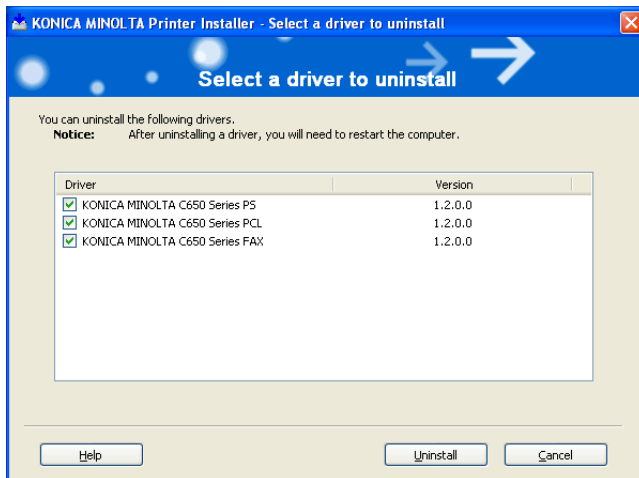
KONICA MINOLTA Printer Installer - Select a driver to uninstall

Select a driver to uninstall

You can uninstall the following drivers.
Notice: After uninstalling a driver, you will need to restart the computer.

| Driver | Version |
|---|---|
| KONICA MINOLTA C650 Series PS | 1.2.0.0 |
| KONICA MINOLTA C650 Series PCL | 1.2.0.0 |
| KONICA MINOLTA C650 Series FAX | 1.2.0.0 |

Help

Uninstall

Cancel